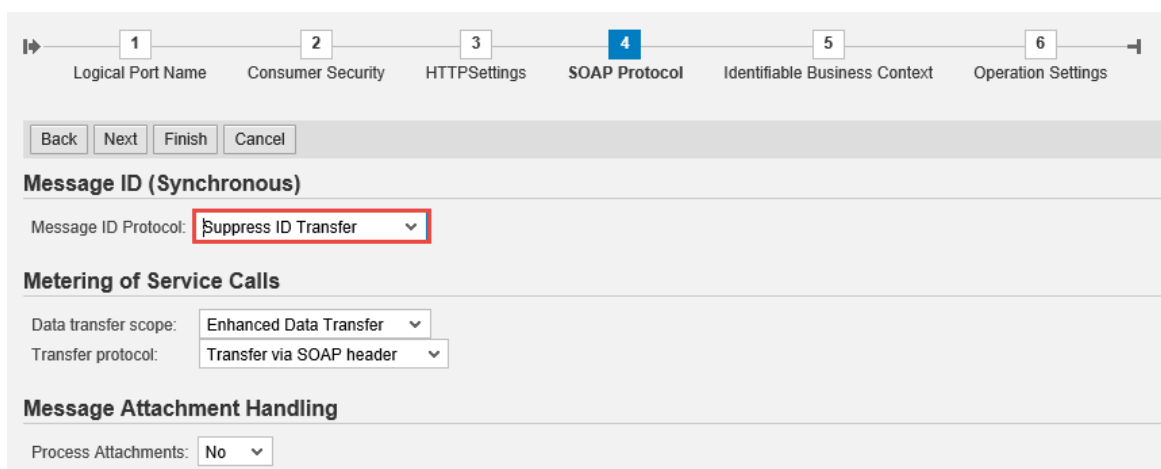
1 Logical Port Name
2 Consumer Security
3 HTTPSettings
4 SOAP Protocol
5 Identifiable Business Context
6 Operation Settings

Back Next Finish Cancel

Message ID (Synchronous)

Message ID Protocol: Suppress ID Transfer

Metering of Service Calls

Data transfer scope: Enhanced Data Transfer
Transfer protocol: Transfer via SOAP header

Message Attachment Handling

Process Attachments: No